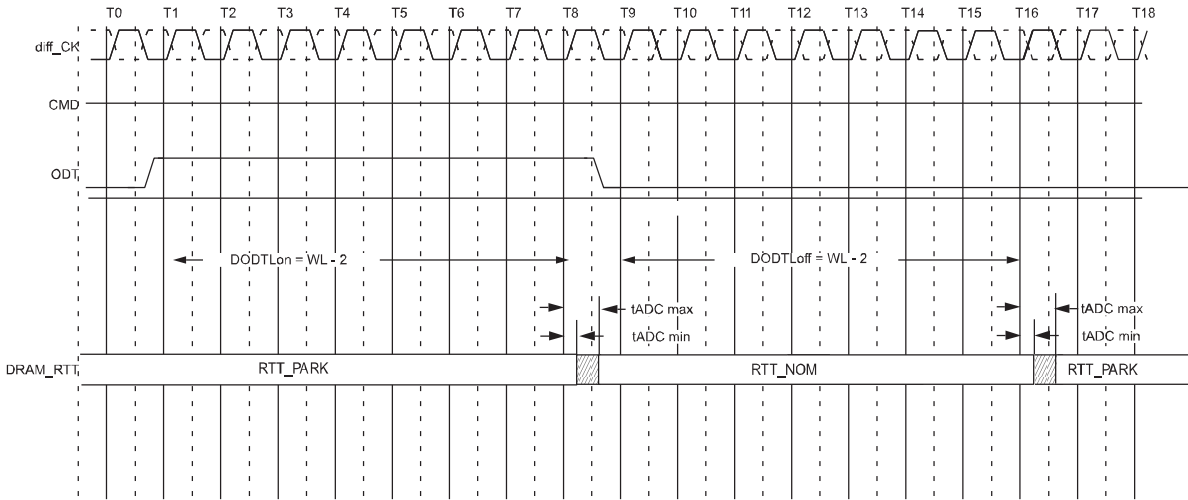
T0 T1 T2 T3 T4 T5 T6 T7 T8 T9 T10 T11 T12 T13 T14 T15 T16 T17 T18

diff_CK

CMD

ODT

DODTLon = WL - 2

DODTLoff = WL - 2

tADC max

tADC min

tADC max

tADC min

DRAM_RTT

RTT_PARK

RTT_NOM

RTT_PARK